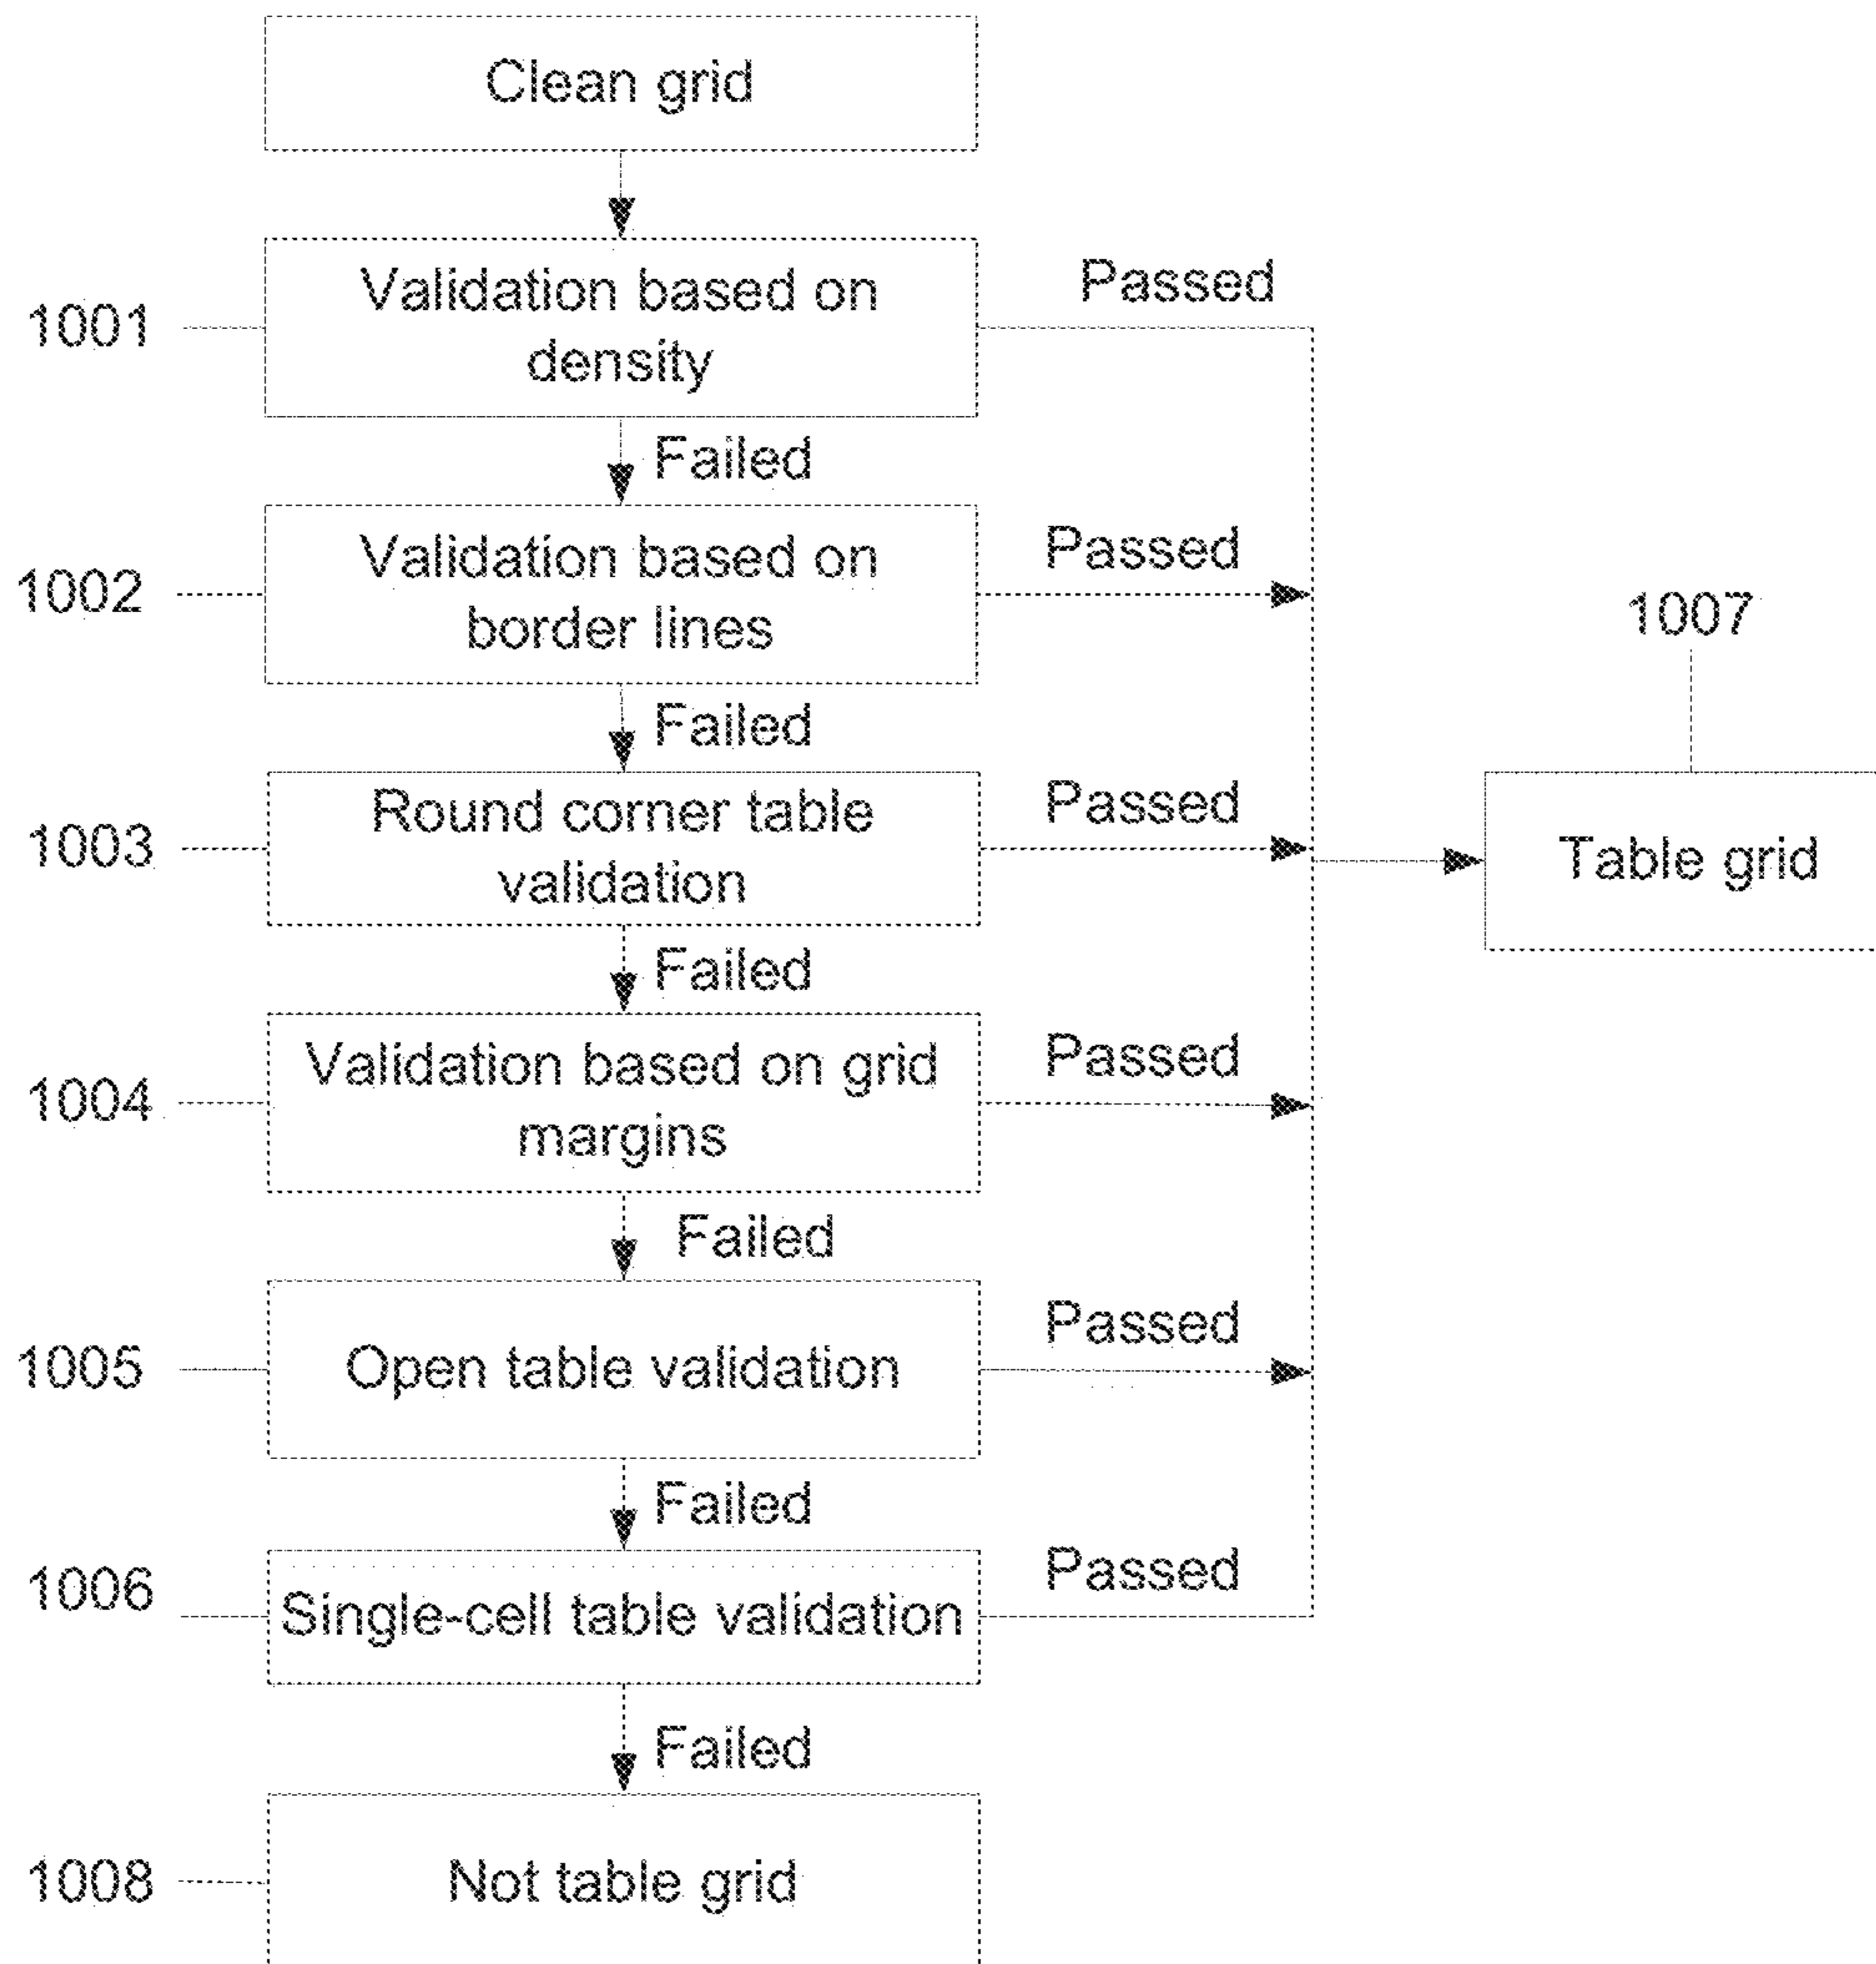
Clean grid

1001 Validation based on density

Passed

Failed

1002 Validation based on border lines

Passed

1007

Failed

1003 Round corner table validation

Passed

Table grid

Failed

1004 Validation based on grid margins

Passed

Failed

1005 Open table validation

Passed

Failed

1006 Single-cell table validation

Passed

Failed

1008 Not table grid